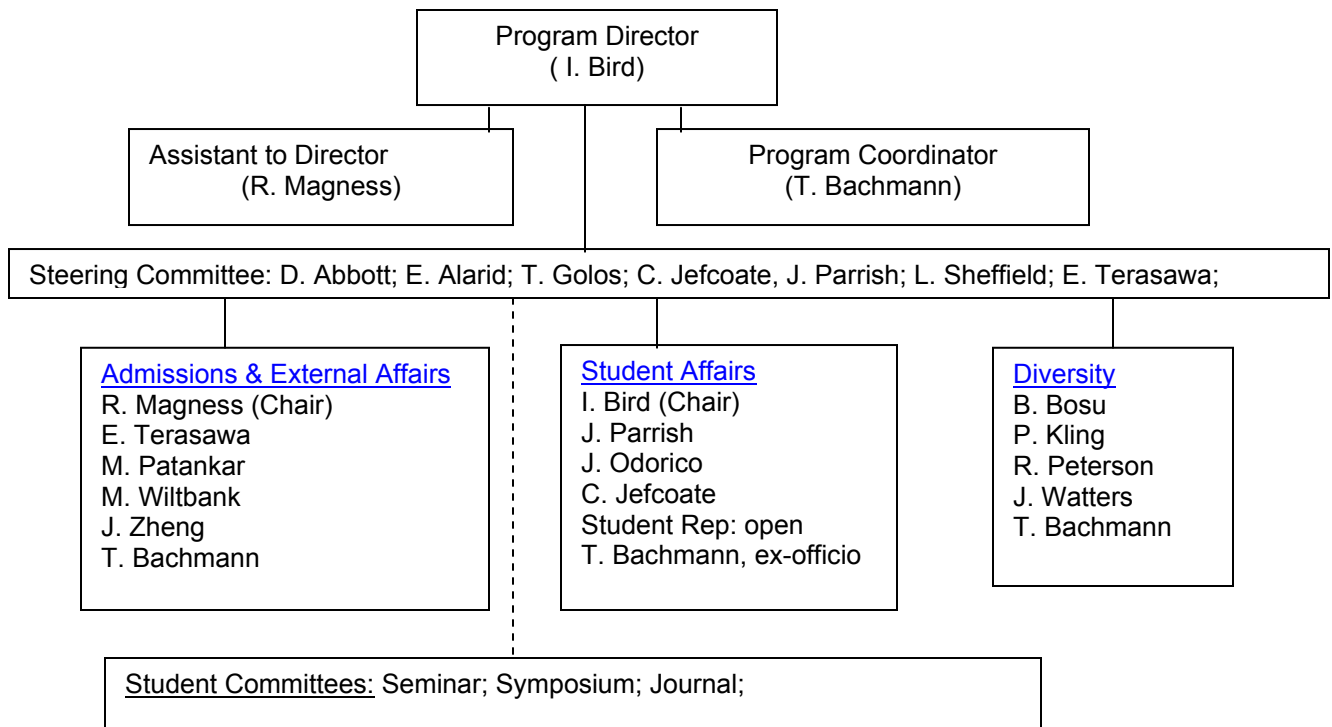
Program Director
( I. Bird)

Assistant to Director
(R. Magness)

Program Coordinator
(T. Bachmann)

Steering Committee: D. Abbott; E. Alarid; T. Golos; C. Jefcoate, J. Parrish; L. Sheffield; E. Terasawa;

Admissions & External Affairs
R. Magness (Chair)
E. Terasawa
M. Patankar
M. Wiltbank
J. Zheng
T. Bachmann

Student Affairs
I. Bird (Chair)
J. Parrish
J. Odorico
C. Jefcoate
Student Rep: open
T. Bachmann, ex-officio

Diversity
B. Bosu
P. Kling
R. Peterson
J. Watters
T. Bachmann

Student Committees: Seminar; Symposium; Journal;